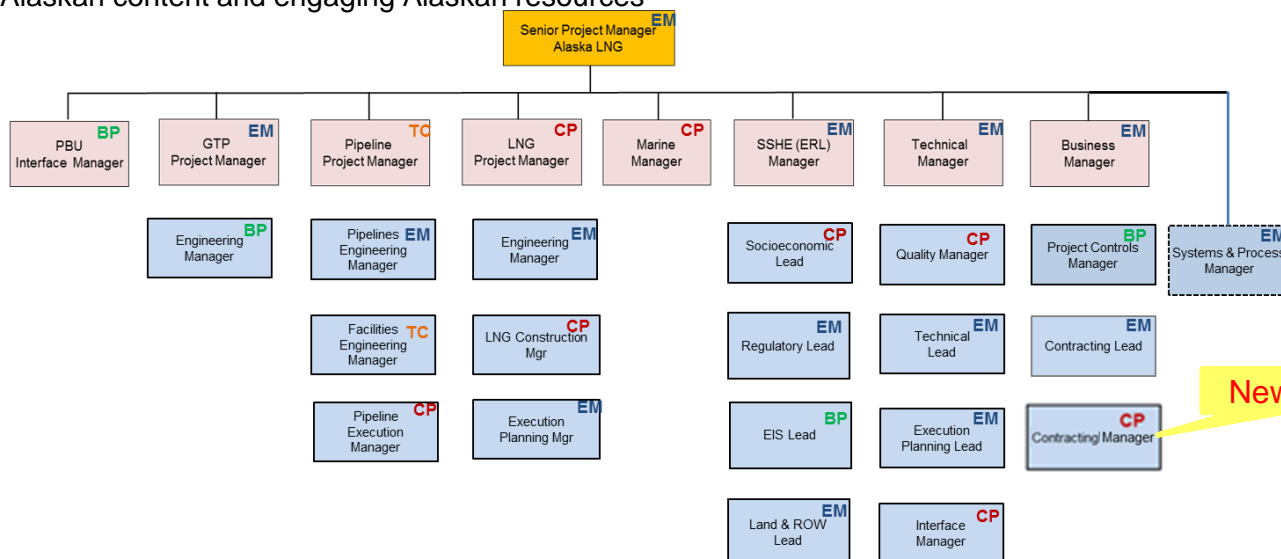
Alaskan content and engaging Alaskan resources

Senior Project Manager Alaska LNG EM

PBU Interface Manager BP

GTP Project Manager EM

Pipeline Project Manager TC

LNG Project Manager CP

Marine Manager CP

SSHE (ERL) Manager EM

Technical Manager EM

Business Manager EM

Engineering Manager BP

Pipelines Engineering Manager EM

Facilities Engineering Manager TC

Pipeline Execution Manager CP

Engineering Manager EM

LNG Construction Mgr CP

Execution Planning Mgr EM

Socioeconomic Lead CP

Regulatory Lead EM

EIS Lead BP

Land & ROW Lead EM

Quality Manager CP

Technical Lead EM

Execution Planning Lead EM

Interface Manager CP

Project Controls Manager BP

Contracting Lead EM

Contracting Manager CP

Systems & Process Manager EM

New